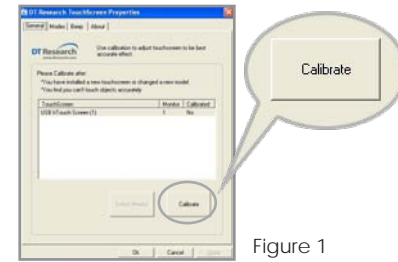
DT Research TouchScreen Properties

General | Modes | Beep | About

DT Research
www.dtresearch.com

Use calibration to adjust touchscreen to be best accurate effect.

Please Calibrate after:
*You have installed a new touchscreen or changed a new model.
*You find you can't touch objects accurately.

| TouchScreen | Monitor | Calibrated |
|---|---|---|
| USB InTouch Screen (1) | 1 | No |

Select Monitor

Calibrate

OK | Cancel | Apply

Calibrate

Figure 1